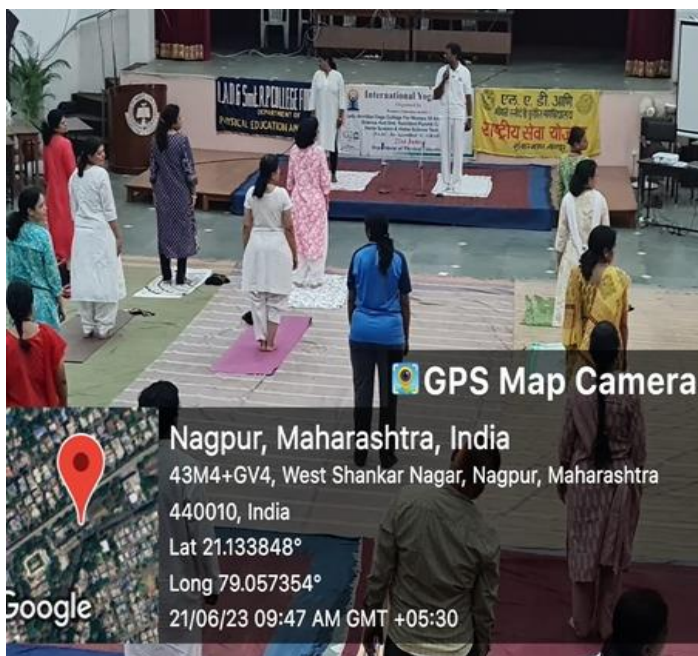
L.A.D.& Smt. R.P. COLLEGE F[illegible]
DEPARTMENT OF
PHYSICAL EDUCATION AN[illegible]

International Yoga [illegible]

एल. ए. डी. आणि
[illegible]
राष्ट्रीय सेवा योज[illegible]

GPS Map Camera

Nagpur, Maharashtra, India
43M4+GV4, West Shankar Nagar, Nagpur, Maharashtra 440010, India
Lat 21.133848°
Long 79.057354°
21/06/23 09:47 AM GMT +05:30

Google